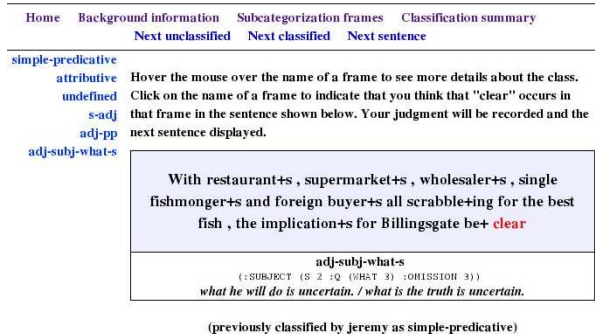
Home Background information Subcategorization frames Classification summary
Next unclassified Next classified Next sentence

simple-predicative
attributive
undefined
s-adj
adj-pp
adj-subj-what-s

Hover the mouse over the name of a frame to see more details about the class. Click on the name of a frame to indicate that you think that "clear" occurs in that frame in the sentence shown below. Your judgment will be recorded and the next sentence displayed.

With restaurant+s , supermarket+s , wholesaler+s , single fishmonger+s and foreign buyer+s all scrabble+ing for the best fish , the implication+s for Billingsgate be+ clear

adj-subj-what-s
(:SUBJECT (S 2 :Q (WHAT 3) :OMISSION 3))
what he will do is uncertain. / what is the truth is uncertain.

(previously classified by jeremy as simple-predicative)